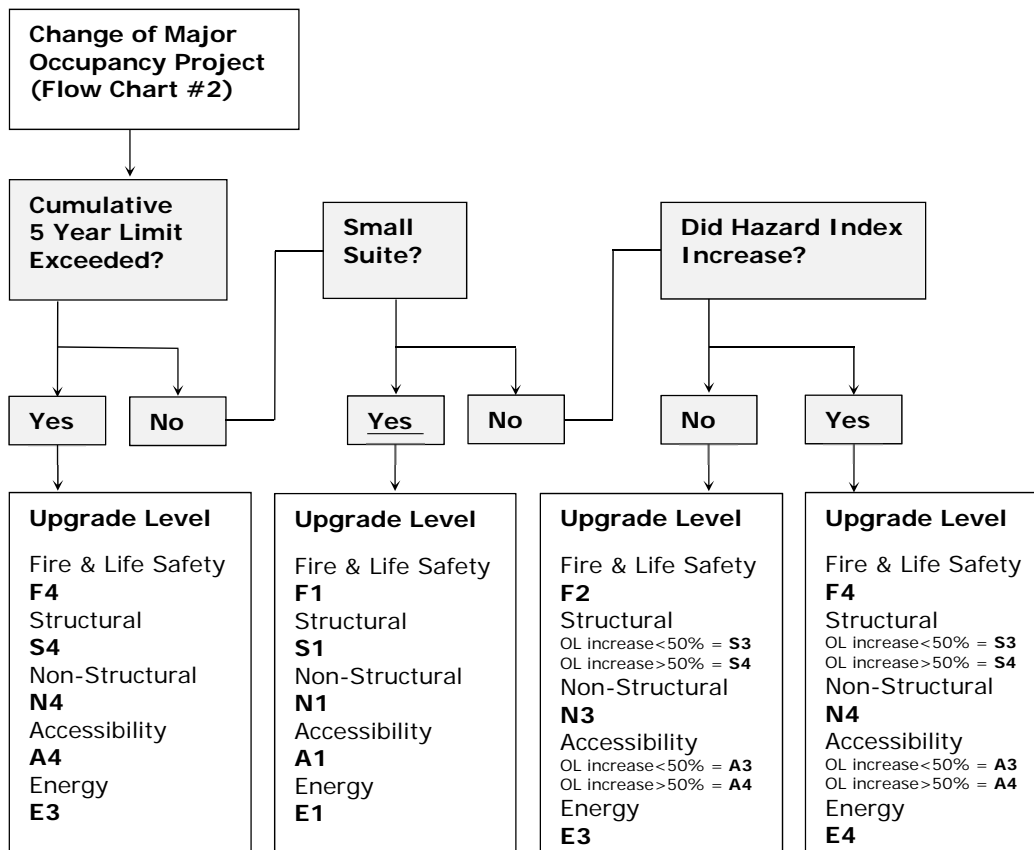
Change of Major Occupancy Project (Flow Chart #2)

Cumulative 5 Year Limit Exceeded?

Yes

No

Small Suite?

Yes

No

Did Hazard Index Increase?

No

Yes

Upgrade Level
Fire & Life Safety
F4
Structural
S4
Non-Structural
N4
Accessibility
A4
Energy
E3

Upgrade Level
Fire & Life Safety
F1
Structural
S1
Non-Structural
N1
Accessibility
A1
Energy
E1

Upgrade Level
Fire & Life Safety
F2
Structural
OL increase<50% = S3
OL increase>50% = S4
Non-Structural
N3
Accessibility
OL increase<50% = A3
OL increase>50% = A4
Energy
E3

Upgrade Level
Fire & Life Safety
F4
Structural
OL increase<50% = S3
OL increase>50% = S4
Non-Structural
N4
Accessibility
OL increase<50% = A3
OL increase>50% = A4
Energy
E4